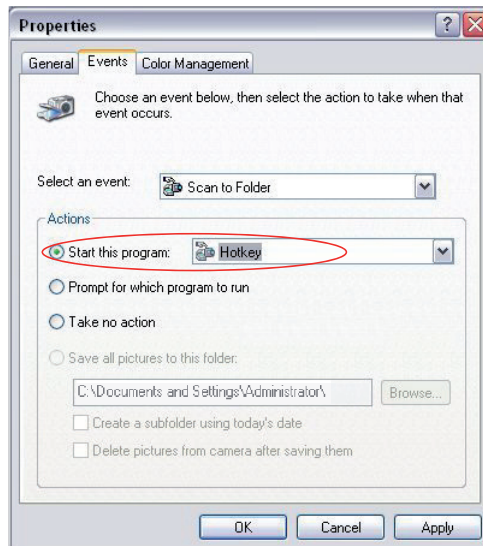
Properties

General | Events | Color Management

Choose an event below, then select the action to take when that event occurs.

Select an event: Scan to Folder

Actions

Start this program: Hotkey

Prompt for which program to run

Take no action

Save all pictures to this folder:

C:\Documents and Settings\Administrator\

Browse...

Create a subfolder using today's date

Delete pictures from camera after saving them

OK | Cancel | Apply